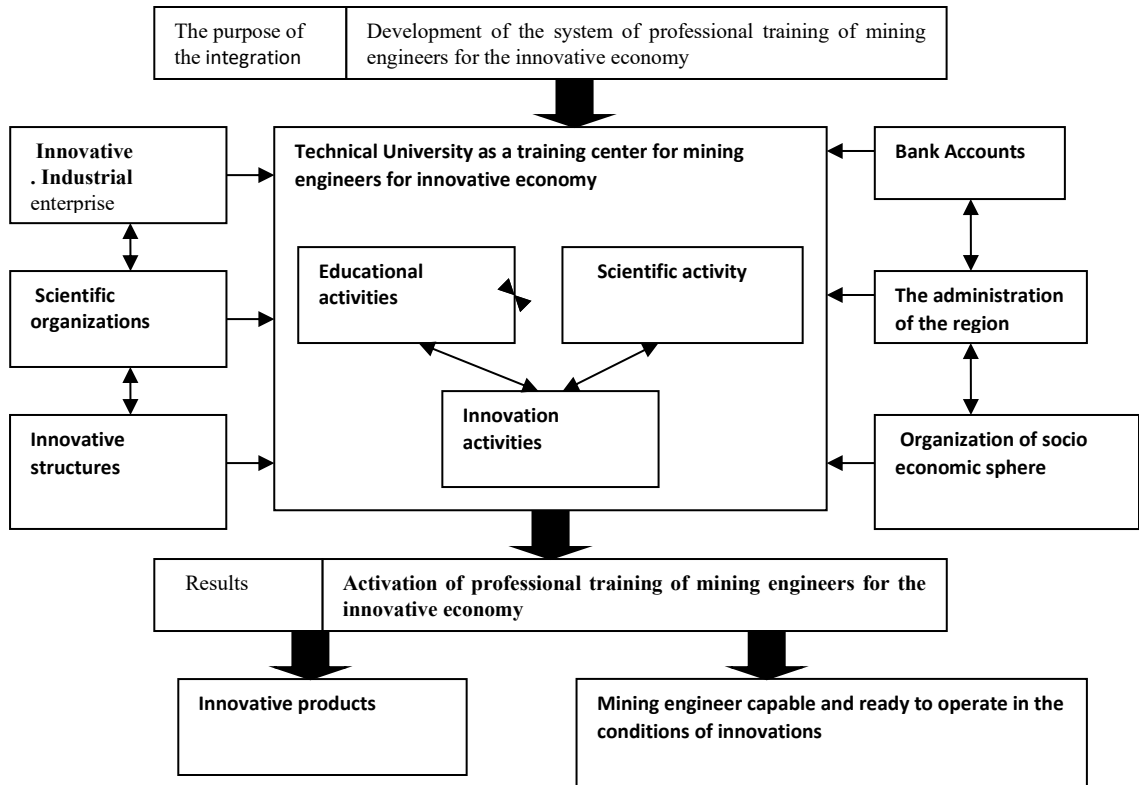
The purpose of the integration

Development of the system of professional training of mining engineers for the innovative economy

Innovative . Industrial enterprise

Technical University as a training center for mining engineers for innovative economy

Bank Accounts

Educational activities

Scientific activity

Scientific organizations

The administration of the region

Innovation activities

Innovative structures

Organization of socio economic sphere

Results

Activation of professional training of mining engineers for the innovative economy

Innovative products

Mining engineer capable and ready to operate in the conditions of innovations